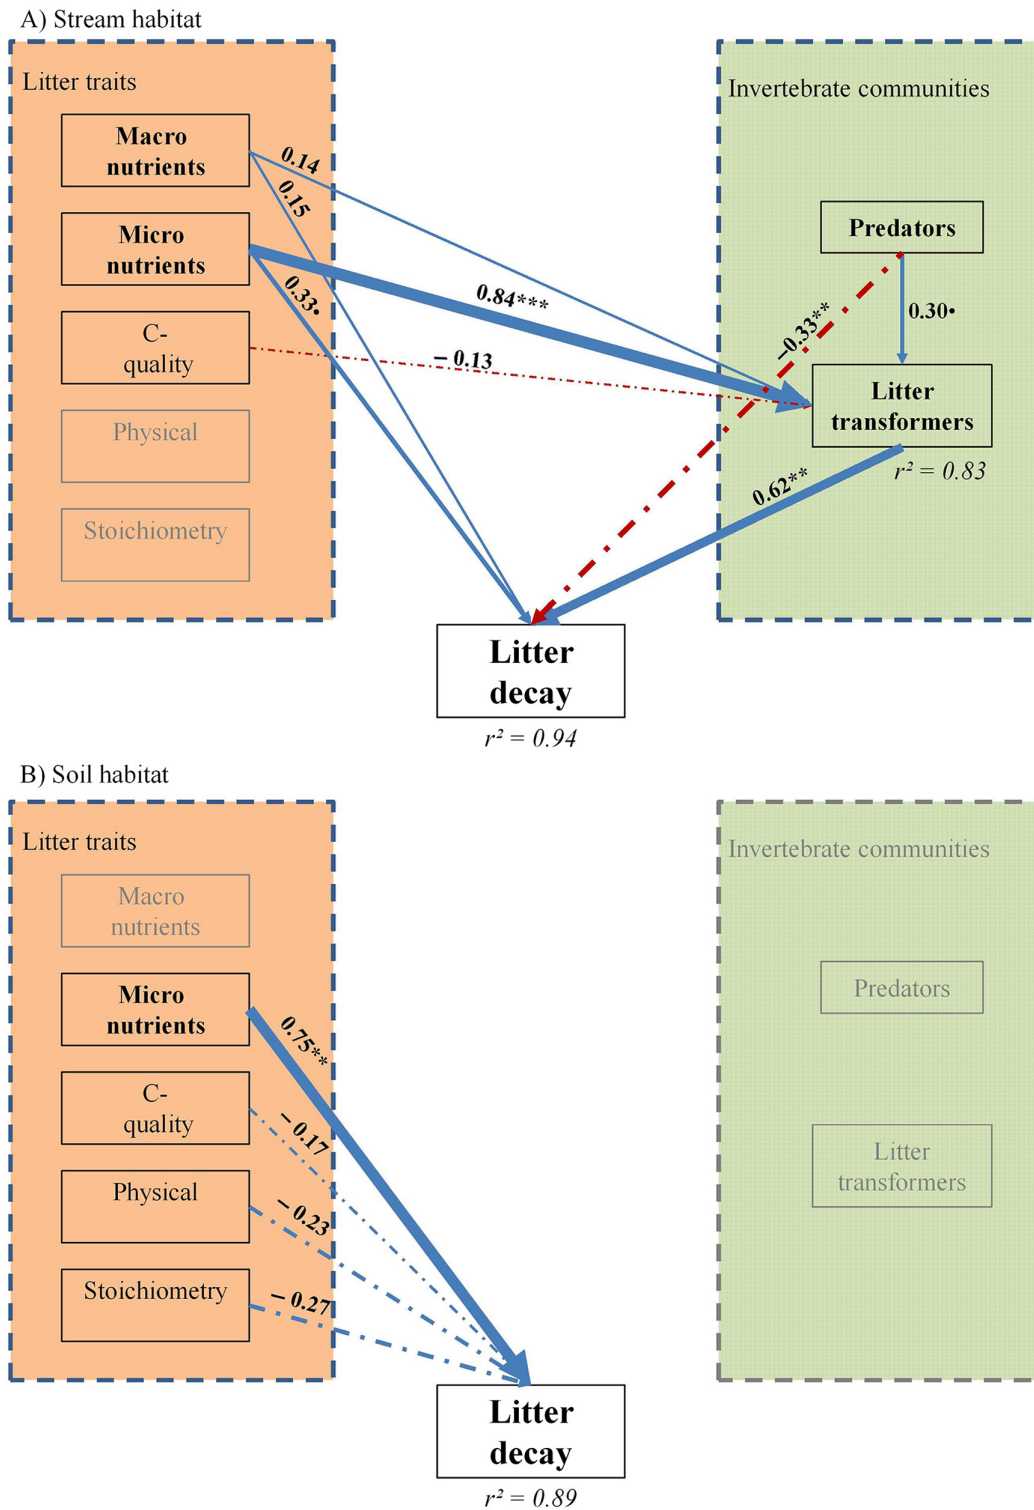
A) Stream habitat

Litter traits

Macro nutrients

Micro nutrients

C-quality

Physical

Stoichiometry

0.14

0.15

0.33•

0.84***

− 0.13

Invertebrate communities

Predators

0.30•

−0.33**

Litter transformers

$r^2 = 0.83$

0.62**

Litter decay

$r^2 = 0.94$

B) Soil habitat

Litter traits

Macro nutrients

Micro nutrients

C-quality

Physical

Stoichiometry

0.75**

− 0.17

− 0.23

− 0.27

Invertebrate communities

Predators

Litter transformers

Litter decay

$r^2 = 0.89$